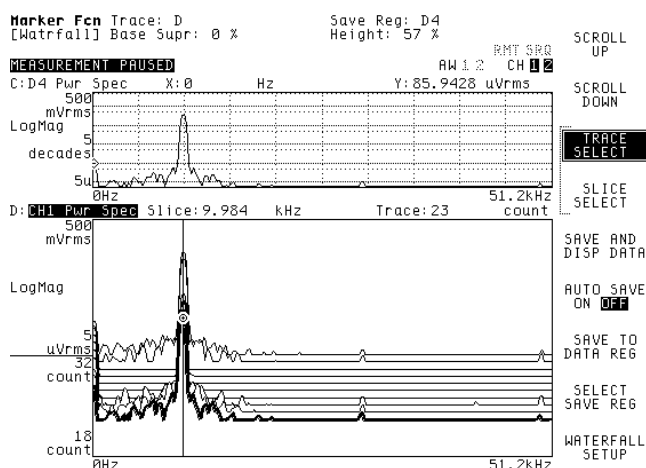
Marker Fcn Trace: D
[Watrfall] Base Supr: 0 %

Save Reg: D4
Height: 57 %

RMT SRQ
AW 1 2 CH 1 2

MEASUREMENT PAUSED

C:D4 Pwr Spec X:0 Hz Y:85.9428 uVrms

500 mVrms
LogMag
5 decades
5u
0Hz
51.2kHz

D:CH1 Pwr Spec Slice:9.984 kHz Trace:23 count

500 mVrms
LogMag
5 uVrms
32 count
18 count
0Hz
51.2kHz

SCROLL UP

SCROLL DOWN

TRACE SELECT

SLICE SELECT

SAVE AND DISP DATA

AUTO SAVE ON OFF

SAVE TO DATA REG

SELECT SAVE REG

WATERFALL SETUP